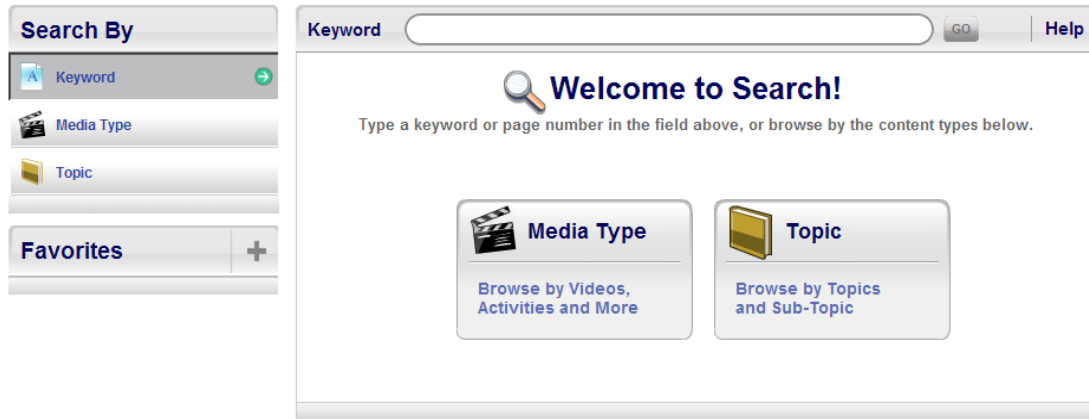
Search By

A Keyword

Media Type

Topic

Favorites

Keyword

GO

Help

Welcome to Search!

Type a keyword or page number in the field above, or browse by the content types below.

Media Type

Browse by Videos, Activities and More

Topic

Browse by Topics and Sub-Topic